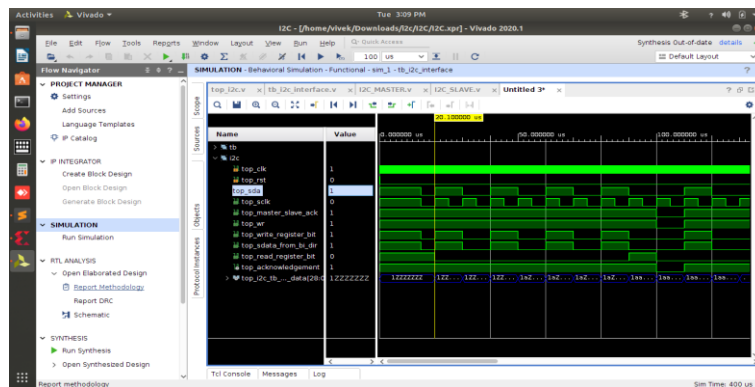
Activities Vivado ▾
Tue 3:09 PM
I2C - [/home/vivek/Downloads/I2C/I2C.xpr] - Vivado 2020.1
File Edit Flow Tools Reports Window Layout View Run Help Quick Access
Synthesis Out-of-date details
100 us
Default Layout
Flow Navigator
SIMULATION - Behavioral Simulation - Functional - sim_1 - tb_i2c_interface
PROJECT MANAGER
Settings
Add Sources
Language Templates
IP Catalog
IP INTEGRATOR
Create Block Design
Open Block Design
Generate Block Design
SIMULATION
Run Simulation
RTL ANALYSIS
Open Elaborated Design
Report Methodology
Report DRC
Schematic
SYNTHESIS
Run Synthesis
Open Synthesized Design
Scope
Sources
Objects
Protocol Instances
top_i2c.v × tb_i2c_interface.v × I2C_MASTER.v × I2C_SLAVE.v × Untitled 3* ×
20.100000 us
| Name | Value |
|---|---|
| tb | |
| i2c | |
| top_clk | 1 |
| top_rst | 0 |
| top_sda | 1 |
| top_sclk | 0 |
| top_master_slave_ack | 1 |
| top_wr | 1 |
| top_write_register_bit | 1 |
| top_sdata_from_bi_dir | 1 |
| top_read_register_bit | 0 |
| top_acknowledgement | 1 |
| top_i2c_tb_..._data[28:0] | 1ZZZZZZZ |
0.000000 us
50.000000 us
100.000000 us
1ZZZZZZZ 1ZZ... 1ZZ... 1ZZ... 1aZ... 1aZ... 1aZ... 1aZ... 1aa... 1aa... 1aa... 1aa...
Tcl Console Messages Log
Report methodology
Sim Time: 400 us